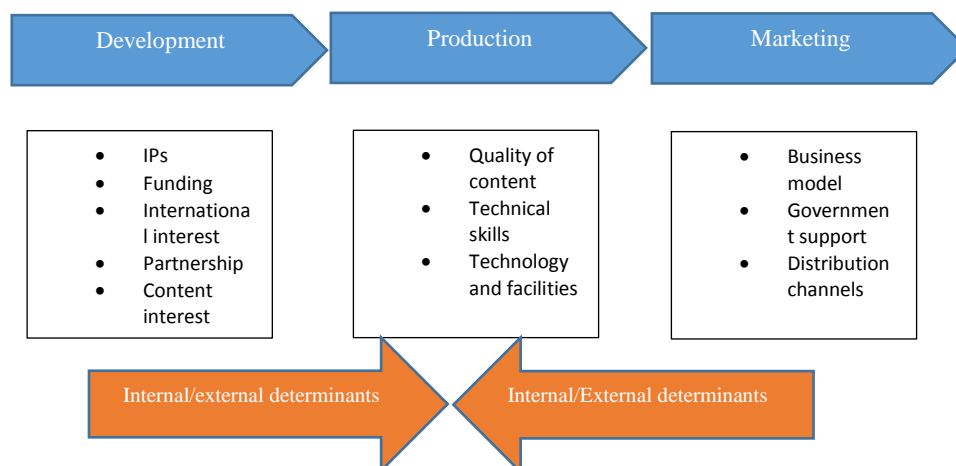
Development

Production

Marketing

- IPs
- Funding
- Internationa l interest
- Partnership
- Content interest

- Quality of content
- Technical skills
- Technology and facilities

- Business model
- Governmen t support
- Distribution channels

Internal/external determinants

Internal/External determinants